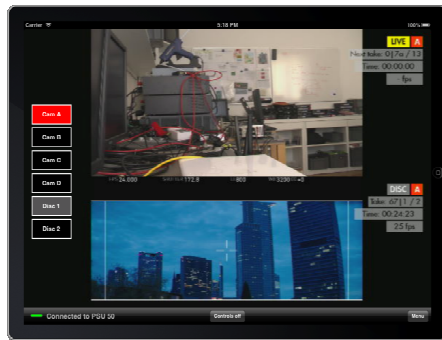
Carrier
5:16 PM
100%

LIVE A
Next take: 017a / 12
Time: 00:00:00
fps

Cam A
Cam B
Cam C
Cam D
Disc 1
Disc 2

24.000
172.8
800
3200 +0

DISC A
Take: 671 / 2
Time: 00:24:23
25 fps

Connected to PGU 50
Controls off
Menu